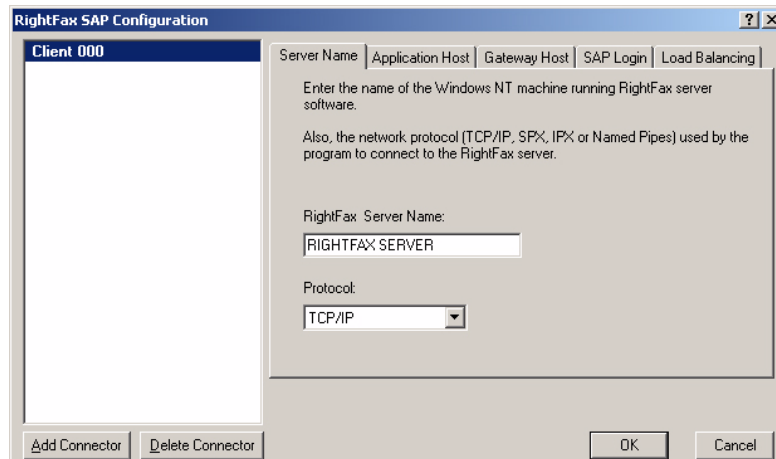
RightFax SAP Configuration

? X

Client 000

Server Name | Application Host | Gateway Host | SAP Login | Load Balancing

Enter the name of the Windows NT machine running RightFax server software.

Also, the network protocol (TCP/IP, SPX, IPX or Named Pipes) used by the program to connect to the RightFax server.

RightFax Server Name:

RIGHTFAX SERVER

Protocol:

TCP/IP

Add Connector

Delete Connector

OK

Cancel